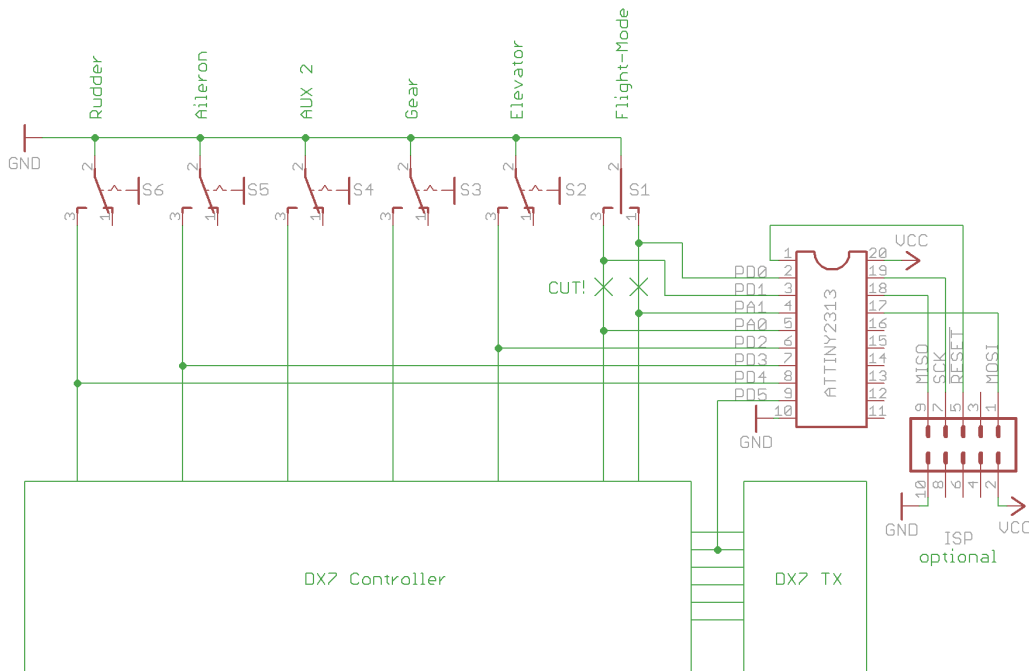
Rudder
Aileron
AUX 2
Gear
Elevator
Flight-Mode

GND

2 S6 3 1
2 S5 3 1
2 S4 3 1
2 S3 3 1
2 S2 3 1
2 S1 3 1

CUT!

1 20 VCC
PD0 2 19
PD1 3 18
PA1 4 17
PA0 5 16
PD2 6 15
PD3 7 14
PD4 8 13
PD5 9 12
10 11

ATTINY2313

GND

MISO SCK RESET MOSI
9 7 5 3 1
10 8 6 4 2

GND
ISP optional
VCC

DX7 Controller

DX7 TX